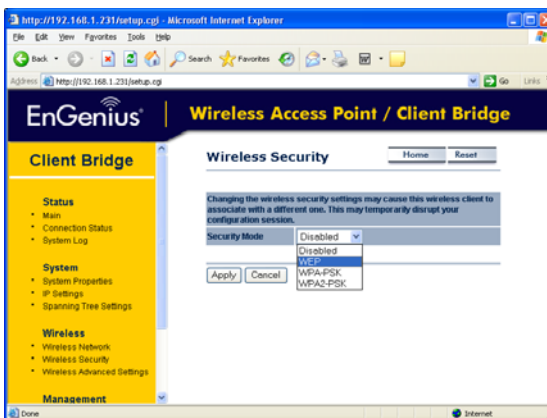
http://192.168.1.231/setup.cgi - Microsoft Internet Explorer

File Edit View Favorites Tools Help

Back Search Favorites

Address http://192.168.1.231/setup.cgi Go Links

EnGenius | Wireless Access Point / Client Bridge

Client Bridge

Status
• Main
• Connection Status
• System Log

System
• System Properties
• IP Settings
• Spanning Tree Settings

Wireless
• Wireless Network
• Wireless Security
• Wireless Advanced Settings

Management

Wireless Security

Home Reset

Changing the wireless security settings may cause this wireless client to associate with a different one. This may temporarily disrupt your configuration session.

Security Mode Disabled

Disabled
WEP
WPA-PSK
WPA2-PSK

Apply Cancel

Done Internet